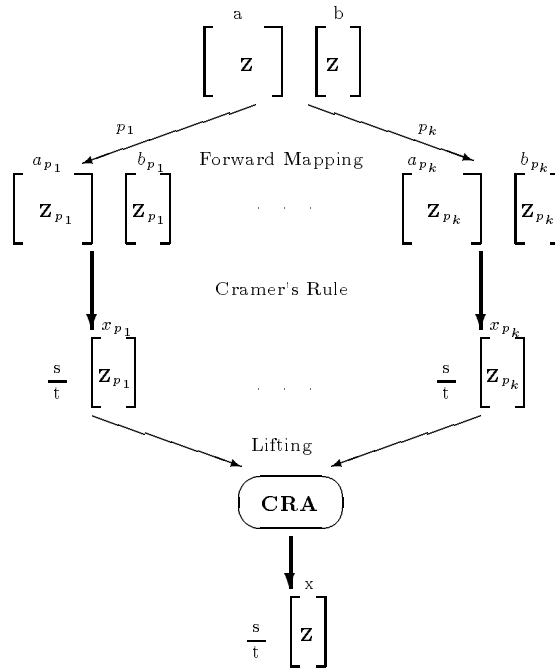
a b

$\begin{bmatrix} \mathbf{Z} \end{bmatrix}$ $\begin{bmatrix} \mathbf{Z} \end{bmatrix}$

$p_1$ $p_k$

$a_{p_1}$ $b_{p_1}$ Forward Mapping $a_{p_k}$ $b_{p_k}$

$\begin{bmatrix} \mathbf{Z}_{p_1} \end{bmatrix}$ $\begin{bmatrix} \mathbf{Z}_{p_1} \end{bmatrix}$ . . . . $\begin{bmatrix} \mathbf{Z}_{p_k} \end{bmatrix}$ $\begin{bmatrix} \mathbf{Z}_{p_k} \end{bmatrix}$

Cramer's Rule

$x_{p_1}$ $x_{p_k}$

$\frac{s}{t}$ $\begin{bmatrix} \mathbf{Z}_{p_1} \end{bmatrix}$ . . . . $\frac{s}{t}$ $\begin{bmatrix} \mathbf{Z}_{p_k} \end{bmatrix}$

Lifting

CRA

x

$\frac{s}{t}$ $\begin{bmatrix} \mathbf{Z} \end{bmatrix}$